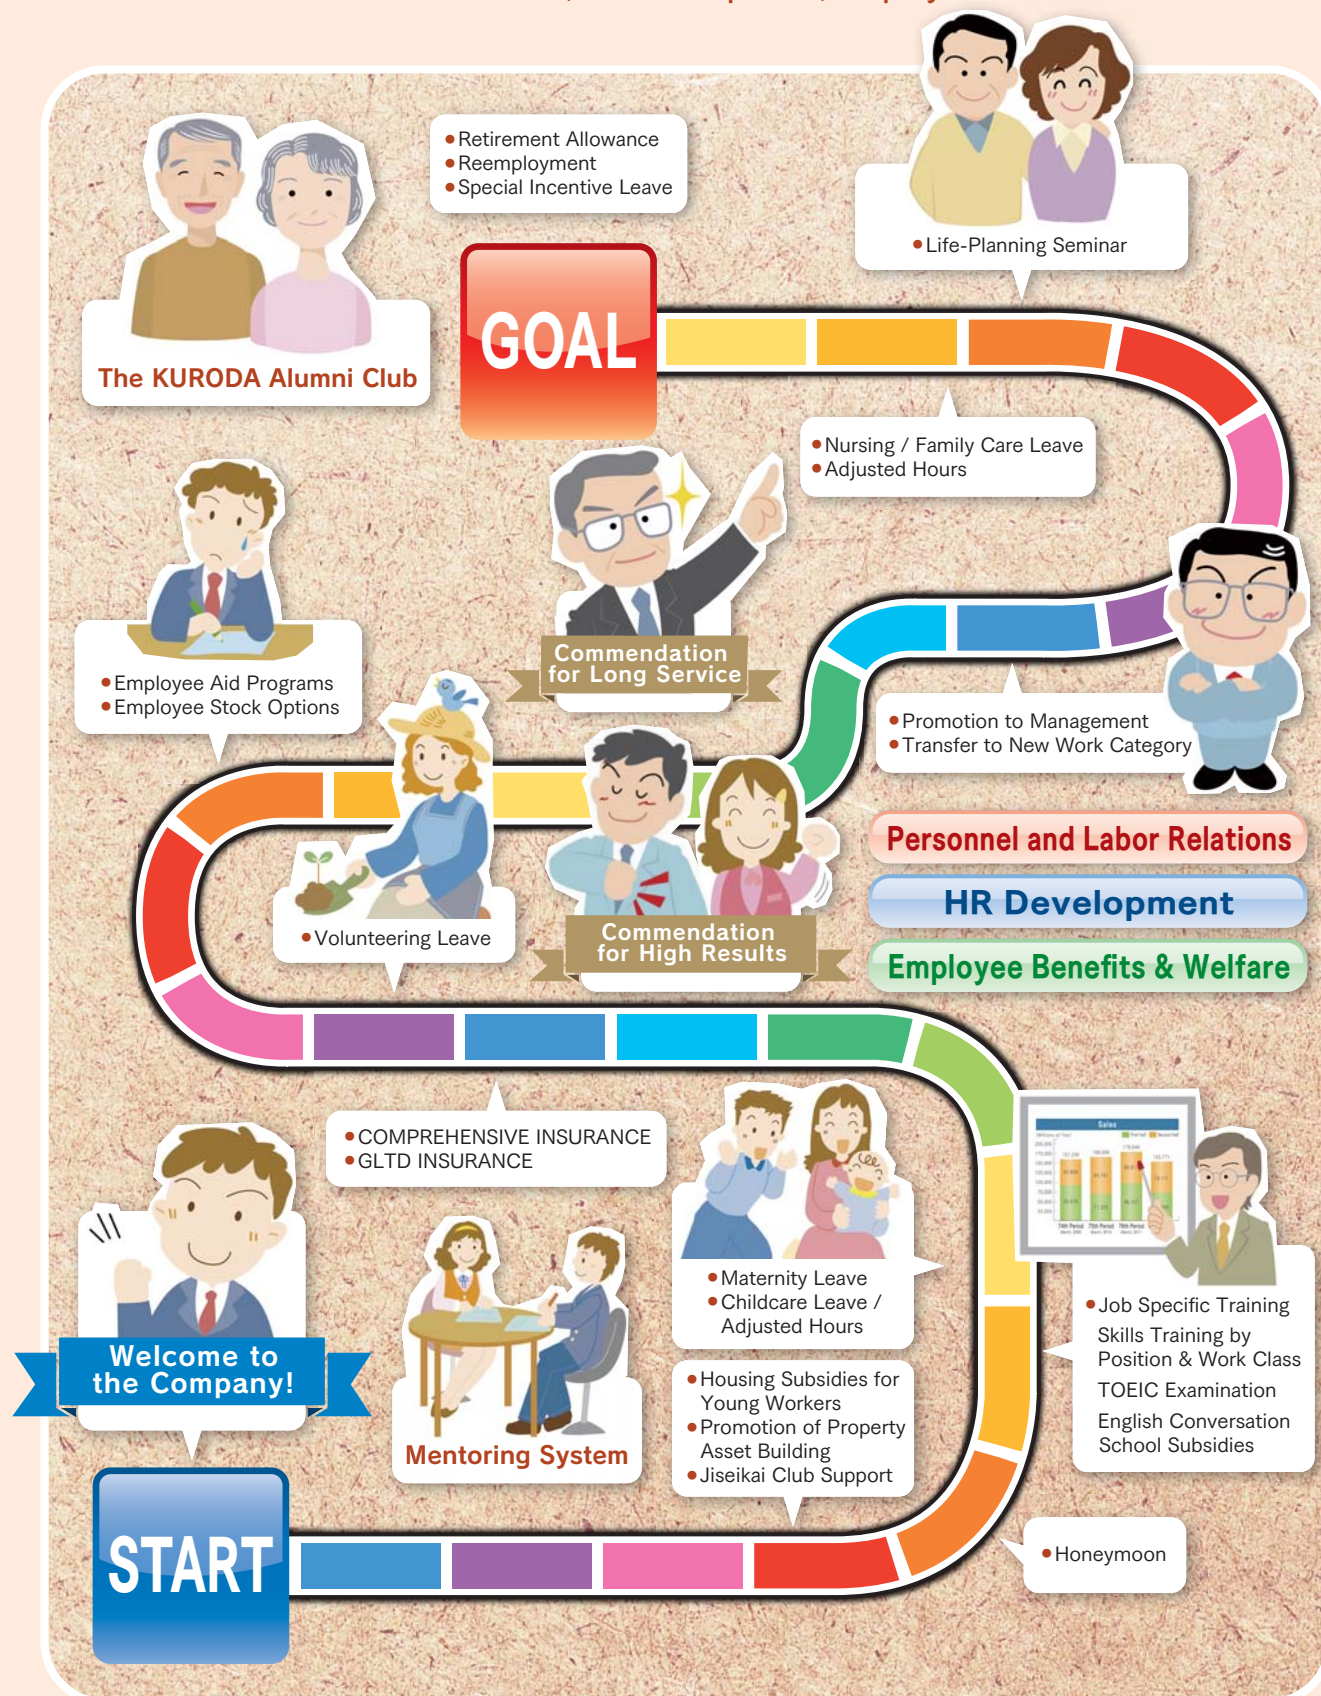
•Retirement Allowance
•Reemployment
•Special Incentive Leave

•Life-Planning Seminar

The KURODA Alumni Club

GOAL

•Nursing / Family Care Leave
•Adjusted Hours

Commendation for Long Service

•Employee Aid Programs
•Employee Stock Options

•Promotion to Management
•Transfer to New Work Category

Personnel and Labor Relations

HR Development

Employee Benefits & Welfare

•Volunteering Leave

Commendation for High Results

•COMPREHENSIVE INSURANCE
•GLTD INSURANCE

•Maternity Leave
•Childcare Leave / Adjusted Hours

•Job Specific Training
Skills Training by Position & Work Class
TOEIC Examination
English Conversation School Subsidies

Welcome to the Company!

Mentoring System

•Housing Subsidies for Young Workers
•Promotion of Property Asset Building
•Jiseikai Club Support

START

•Honeymoon